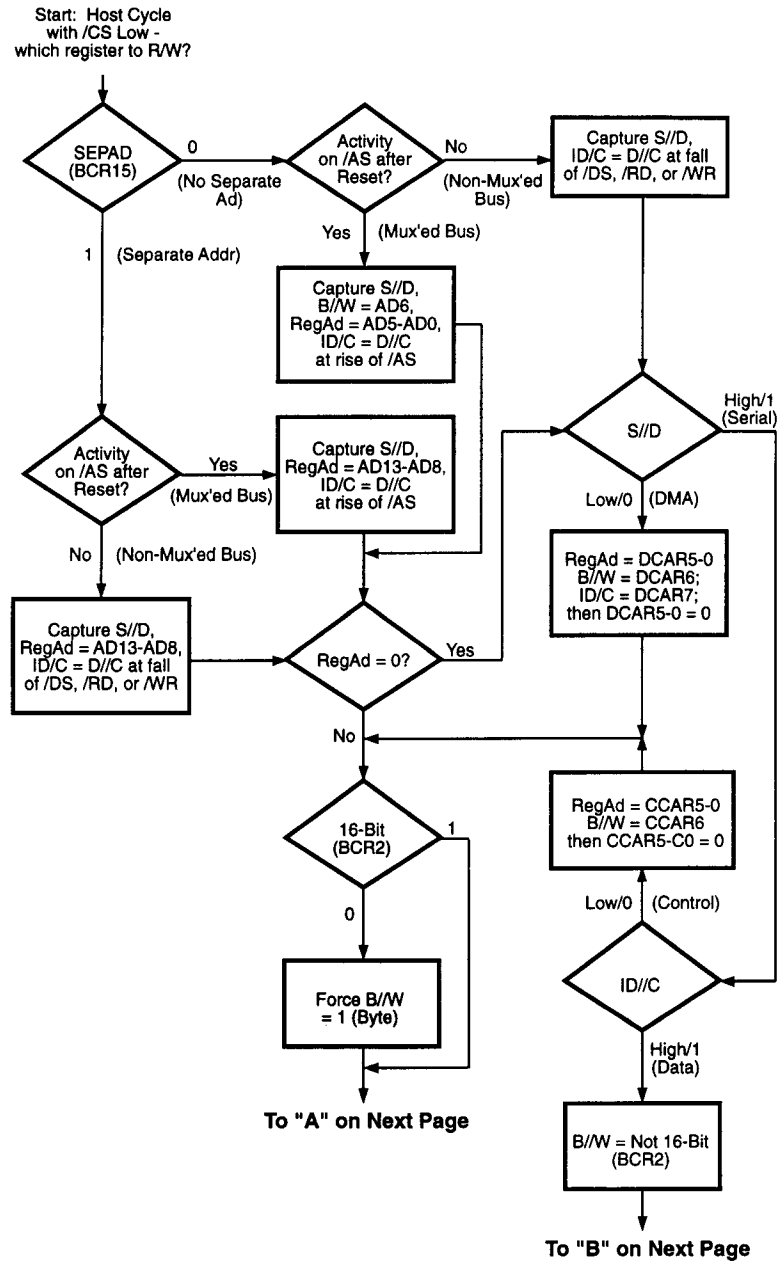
Start: Host Cycle with /CS Low - which register to R/W?

SEPAD (BCR15)

0

(No Separate Ad)

Activity on /AS after Reset?

No

(Non-Mux'ed Bus)

Capture S//D, ID/C = D//C at fall of /DS, /RD, or /WR

Yes

(Mux'ed Bus)

1

(Separate Addr)

Capture S//D, B//W = AD6, RegAd = AD5-AD0, ID/C = D//C at rise of /AS

High/1 (Serial)

S//D

Activity on /AS after Reset?

Yes

(Mux'ed Bus)

Capture S//D, RegAd = AD13-AD8, ID/C = D//C at rise of /AS

Low/0

(DMA)

No

(Non-Mux'ed Bus)

RegAd = DCAR5-0 B//W = DCAR6; ID/C = DCAR7; then DCAR5-0 = 0

Capture S//D, RegAd = AD13-AD8, ID/C = D//C at fall of /DS, /RD, or /WR

RegAd = 0?

Yes

No

RegAd = CCAR5-0 B//W = CCAR6 then CCAR5-C0 = 0

16-Bit (BCR2)

1

Low/0

(Control)

0

ID//C

Force B//W = 1 (Byte)

High/1 (Data)

To "A" on Next Page

B//W = Not 16-Bit (BCR2)

To "B" on Next Page